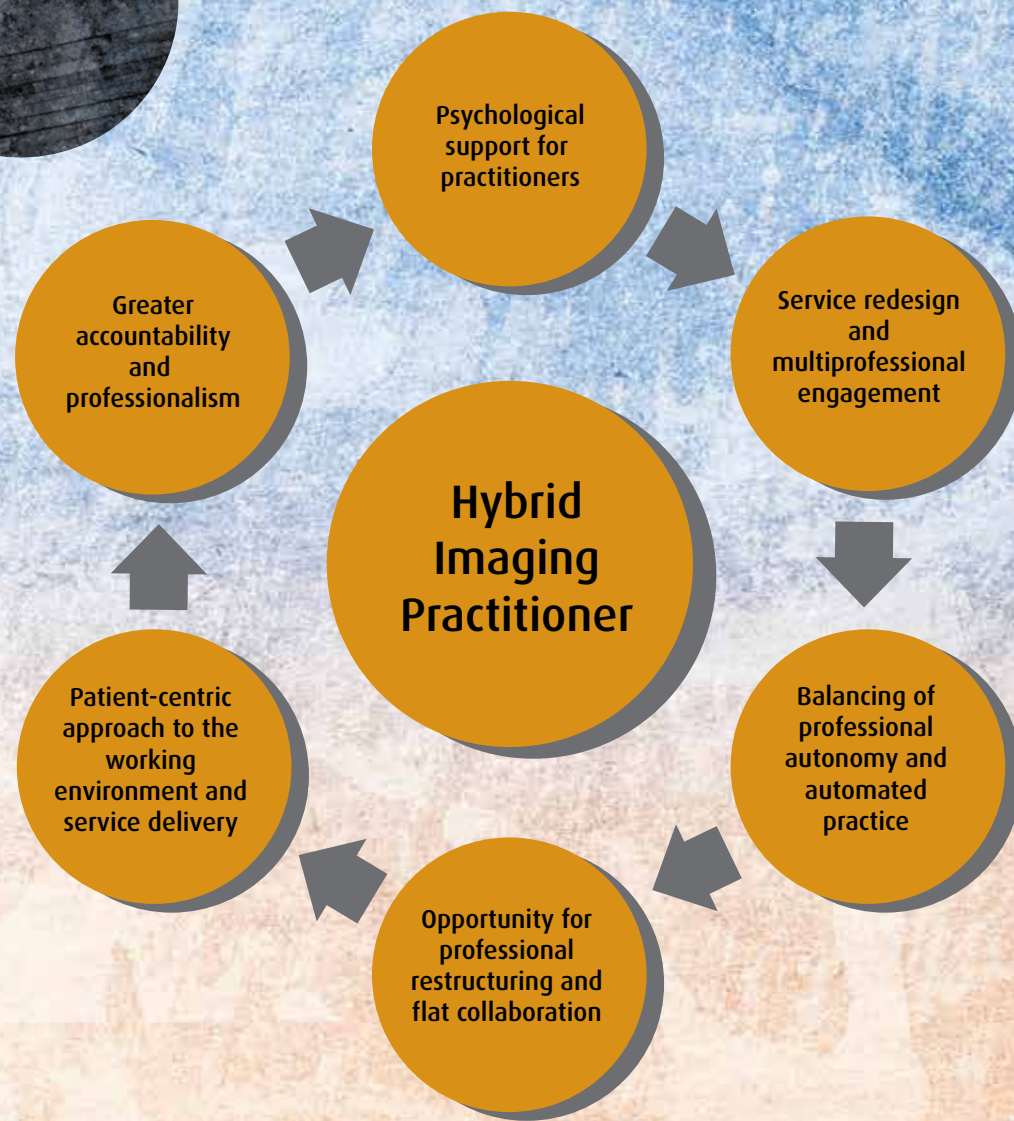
Psychological support for practitioners

Service redesign and multiprofessional engagement

Balancing of professional autonomy and automated practice

Opportunity for professional restructuring and flat collaboration

Patient-centric approach to the working environment and service delivery

Greater accountability and professionalism

Hybrid Imaging Practitioner